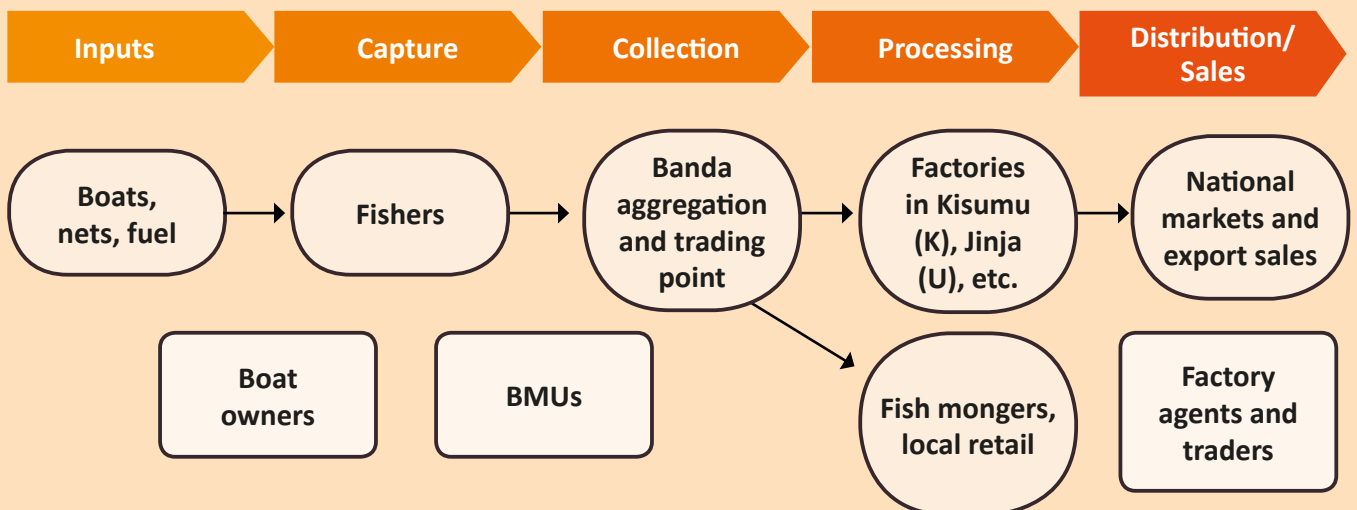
Inputs

Capture

Collection

Processing

Distribution/ Sales

Boats, nets, fuel

Fishers

Banda aggregation and trading point

Factories in Kisumu (K), Jinja (U), etc.

National markets and export sales

Boat owners

BMUs

Fish mongers, local retail

Factory agents and traders